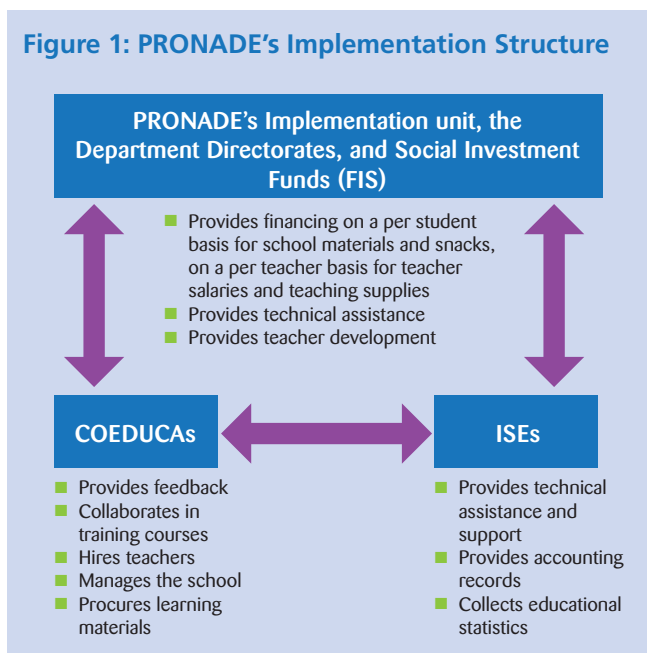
Figure 1: PRONADE's Implementation Structure

PRONADE's Implementation unit, the Department Directorates, and Social Investment Funds (FIS)

- Provides financing on a per student basis for school materials and snacks, on a per teacher basis for teacher salaries and teaching supplies
- Provides technical assistance
- Provides teacher development

COEDUCAs

- Provides feedback
- Collaborates in training courses
- Hires teachers
- Manages the school
- Procures learning materials

ISEs

- Provides technical assistance and support
- Provides accounting records
- Collects educational statistics